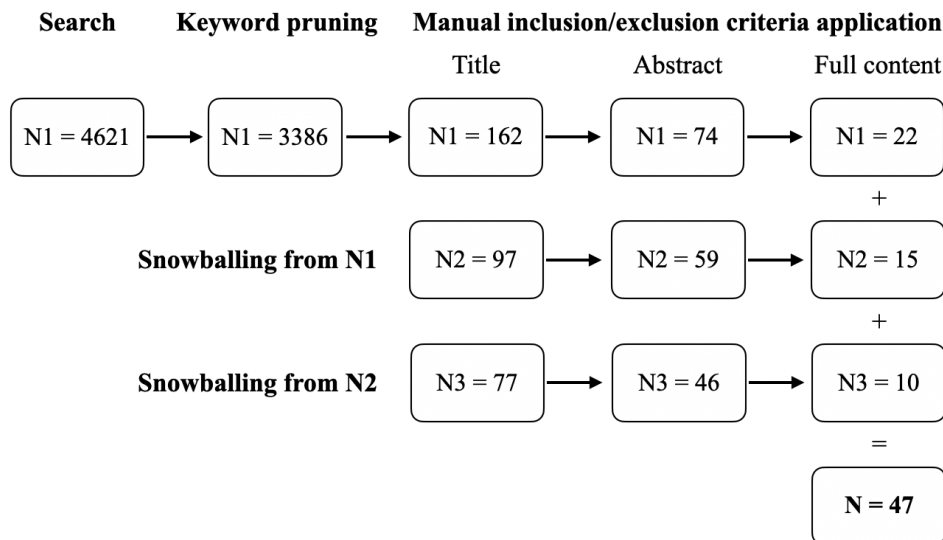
Search Keyword pruning Manual inclusion/exclusion criteria application

Title Abstract Full content

N1 = 4621
N1 = 3386
N1 = 162
N1 = 74
N1 = 22

+

Snowballing from N1
N2 = 97
N2 = 59
N2 = 15

+

Snowballing from N2
N3 = 77
N3 = 46
N3 = 10

=

N = 47